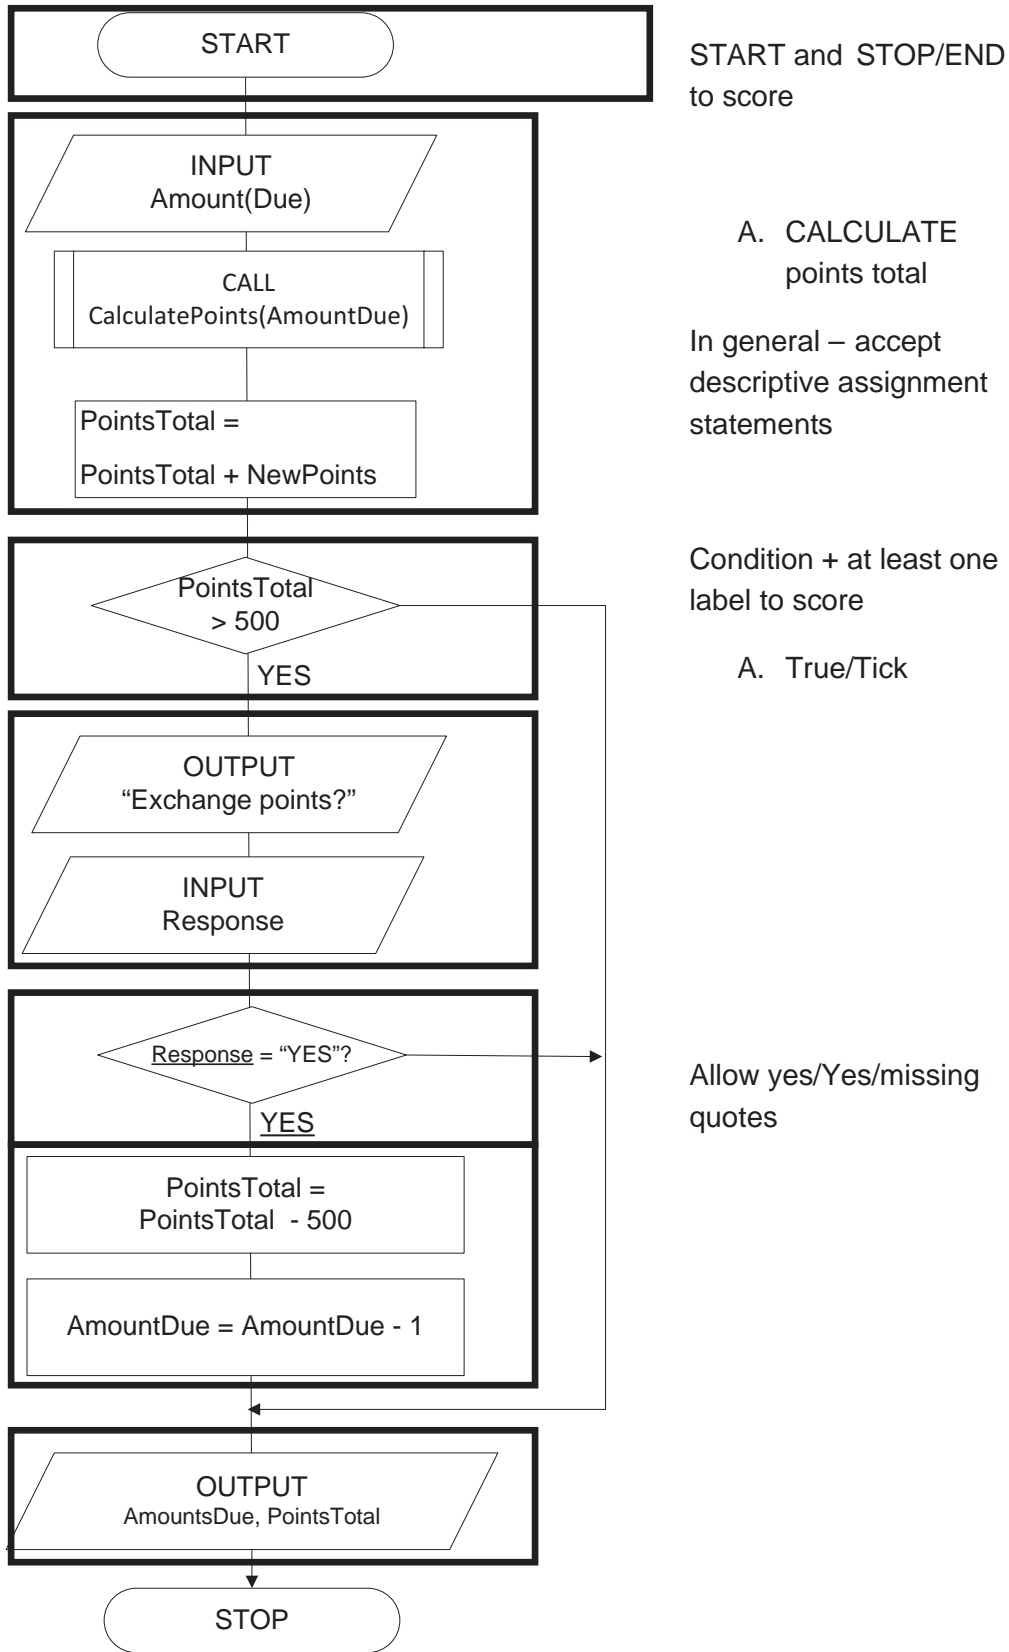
START

START and STOP/END to score

INPUT
Amount(Due)

CALL
CalculatePoints(AmountDue)

PointsTotal =
PointsTotal + NewPoints

A. CALCULATE points total

In general – accept descriptive assignment statements

PointsTotal
> 500

YES

Condition + at least one label to score

A. True/Tick

OUTPUT
"Exchange points?"

INPUT
Response

Response = "YES"?

YES

Allow yes/Yes/missing quotes

PointsTotal =
PointsTotal - 500

AmountDue = AmountDue - 1

OUTPUT
AmountsDue, PointsTotal

STOP